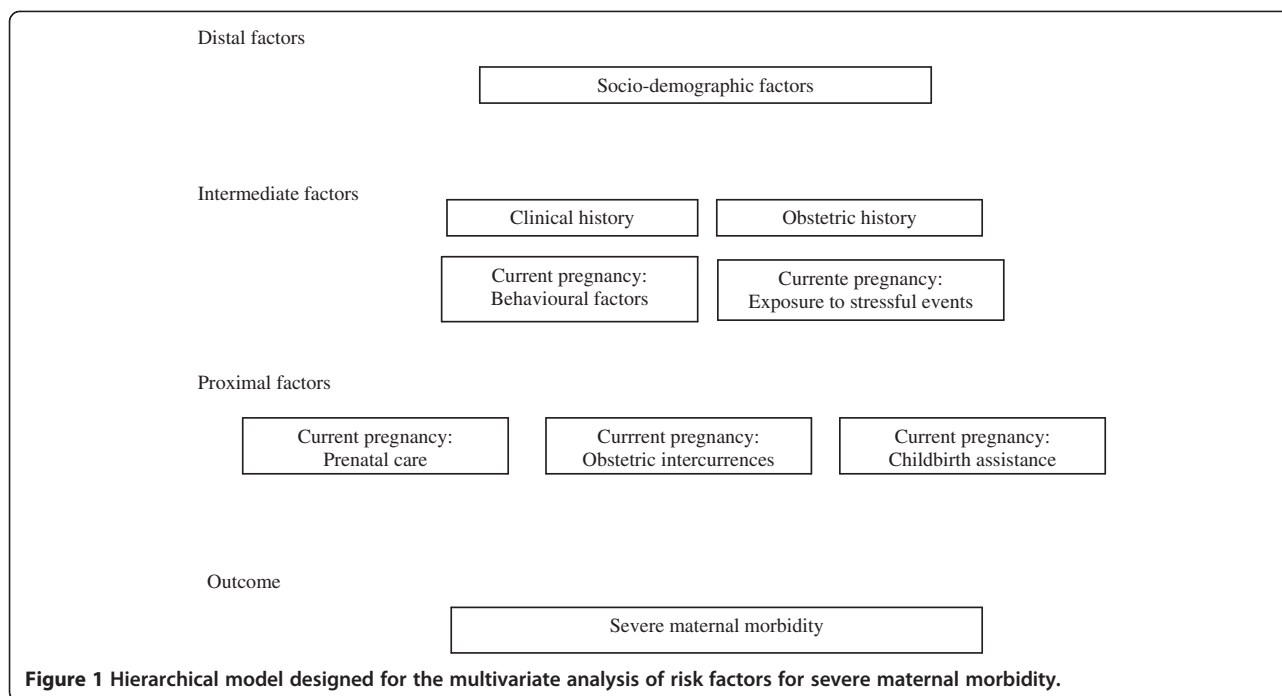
Distal factors

Socio-demographic factors

Intermediate factors

Clinical history

Obstetric history

Current pregnancy:
Behavioural factors

Currente pregnancy:
Exposure to stressful events

Proximal factors

Current pregnancy:
Prenatal care

Currrent pregnancy:
Obstetric intercurrences

Current pregnancy:
Childbirth assistance

Outcome

Severe maternal morbidity

Figure 1 Hierarchical model designed for the multivariate analysis of risk factors for severe maternal morbidity.